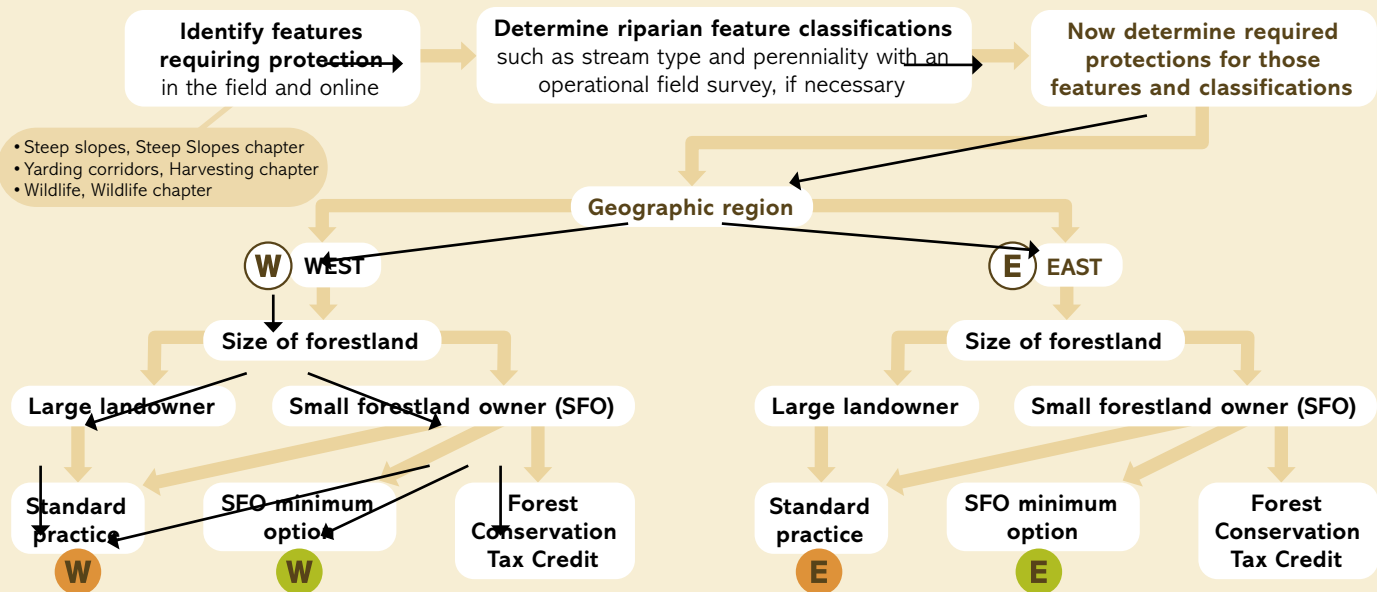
Identify features requiring protection in the field and online

Determine riparian feature classifications such as stream type and perenniality with an operational field survey, if necessary

Now determine required protections for those features and classifications

• Steep slopes, Steep Slopes chapter
• Yarding corridors, Harvesting chapter
• Wildlife, Wildlife chapter

Geographic region

W WEST

E EAST

Size of forestland

Size of forestland

Large landowner

Small forestland owner (SFO)

Large landowner

Small forestland owner (SFO)

Standard practice

W

SFO minimum option

W

Forest Conservation Tax Credit

Standard practice

E

SFO minimum option

E

Forest Conservation Tax Credit